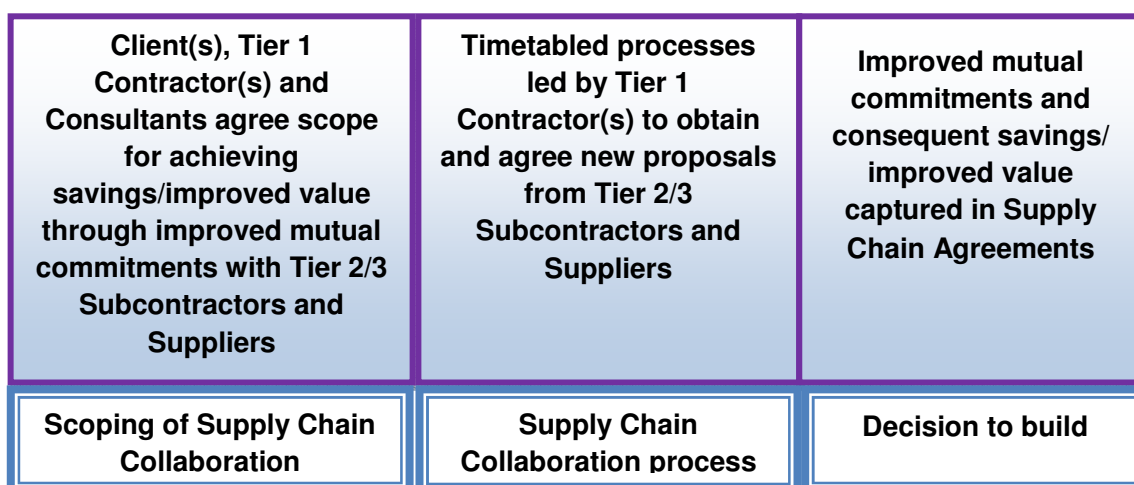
| Client(s), Tier 1 Contractor(s) and Consultants agree scope for achieving savings/improved value through improved mutual commitments with Tier 2/3 Subcontractors and Suppliers | Timetabled processes led by Tier 1 Contractor(s) to obtain and agree new proposals from Tier 2/3 Subcontractors and Suppliers | Improved mutual commitments and consequent savings/ improved value captured in Supply Chain Agreements |
|---|---|---|
| Scoping of Supply Chain Collaboration | Supply Chain Collaboration process | Decision to build |